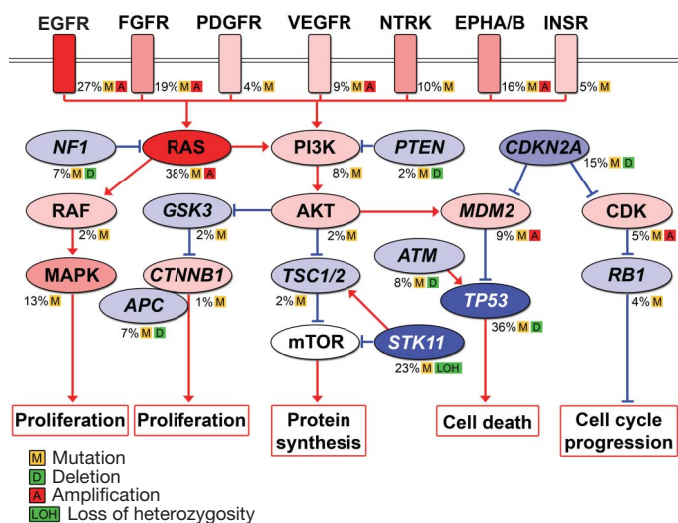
EGFR FGFR PDGFR VEGFR NTRK EPHA/B INSR

27% M A
19% M A
4% M
9% M A
10% M
16% M A
5% M

NF1
7% M D

RAS
38% M A

PI3K
8% M

PTEN
2% M D

CDKN2A
15% M D

RAF
2% M

GSK3
2% M

AKT
2% M

MDM2
9% M A

CDK
5% M A

MAPK
13% M

CTNNB1
1% M

APC
7% M D

TSC1/2
2% M

ATM
8% M D

TP53
36% M D

RB1
4% M

mTOR

STK11
23% M LOH

Proliferation

Proliferation

Protein synthesis

Cell death

Cell cycle progression

M Mutation
D Deletion
A Amplification
LOH Loss of heterozygosity